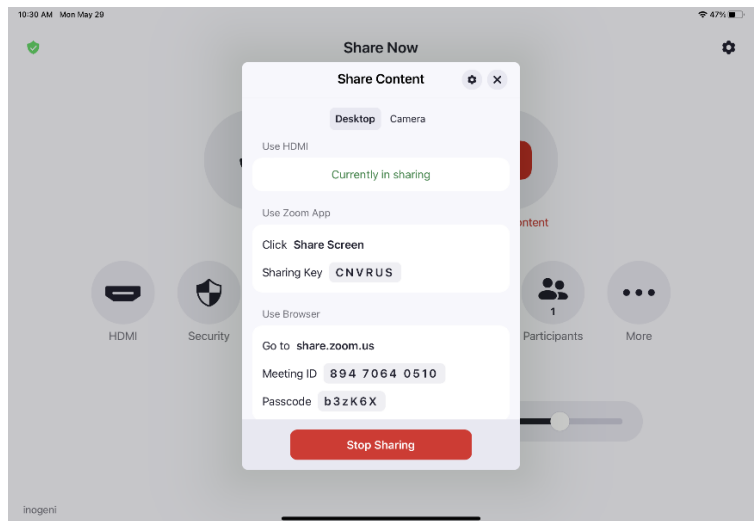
10:30 AM Mon May 29

47%

Share Now

Share Content

Desktop Camera

Use HDMI

Currently in sharing

Use Zoom App

Click Share Screen

Sharing Key CNVRUS

Use Browser

Go to share.zoom.us

Meeting ID 894 7064 0510

Passcode b3zK6X

Stop Sharing

ontent

HDMI

Security

1

Participants

More

inogeni